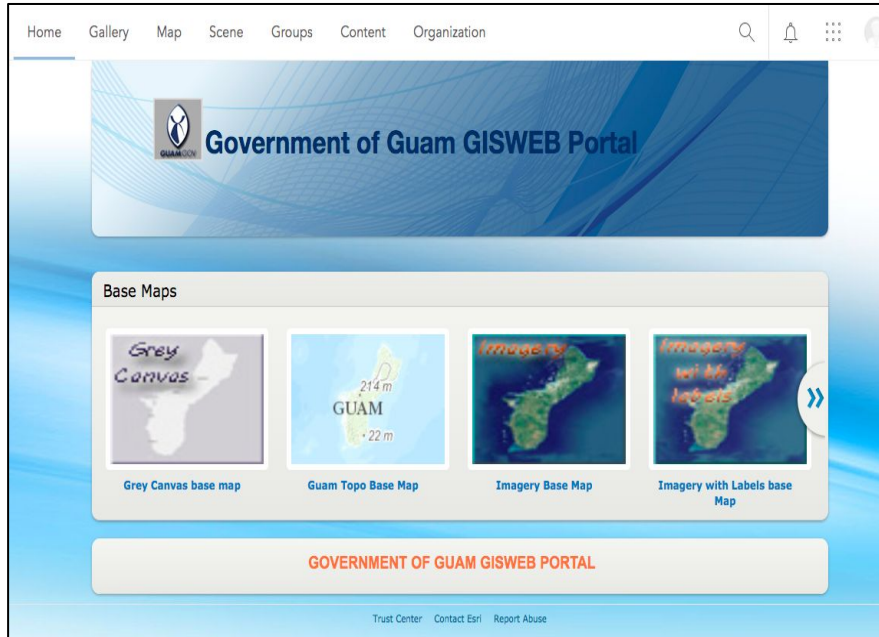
Home Gallery Map Scene Groups Content Organization

GUAMGOV

Government of Guam GISWEB Portal

Base Maps

Grey Canvas

214 m
GUAM
22 m

Imagery

Imagery with labels

»

Grey Canvas base map

Guam Topo Base Map

Imagery Base Map

Imagery with Labels base Map

GOVERNMENT OF GUAM GISWEB PORTAL

Trust Center Contact Esri Report Abuse